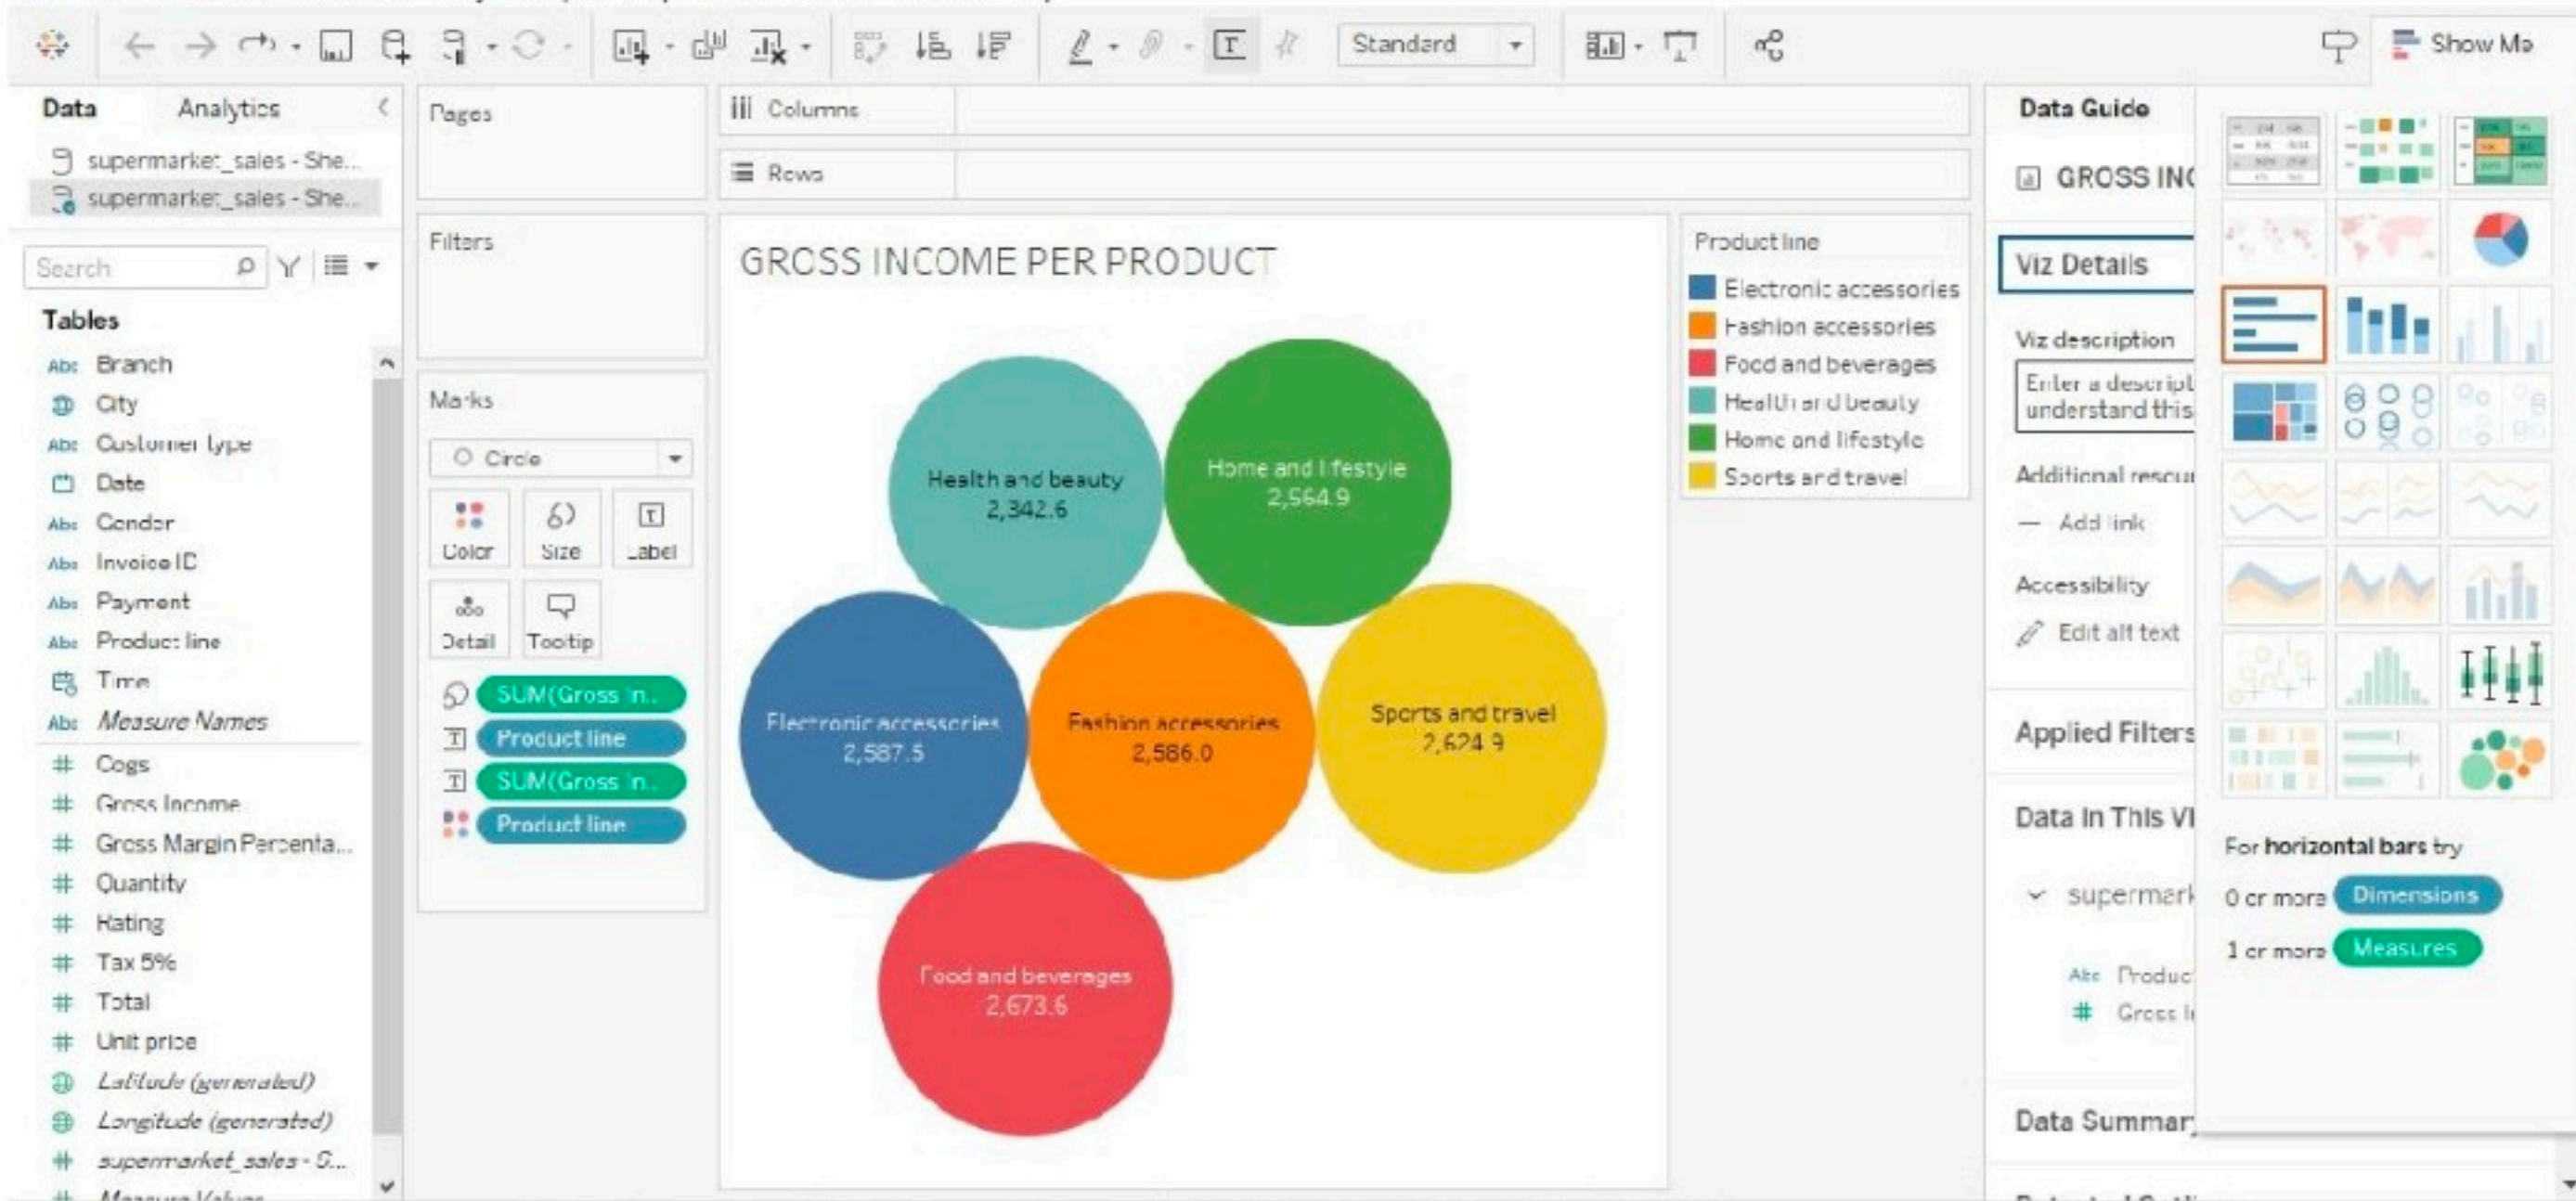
Standard

Show Me

Data Analytics

supermarket_sales - She...
supermarket_sales - She...

Search

Tables
Branch
City
Customer type
Date
Gender
Invoice ID
Payment
Product line
Time
Measure Names
Cogs
Gross Income
Gross Margin Percenta...
Quantity
Rating
Tax 5%
Total
Unit price
Latitude (generated)
Longitude (generated)
supermarket_sales - S...
Measure Values

Pages

Filters

Marks

Circle

Color Size Label
Detail Tooltip

SUM(Gross In..
Product line
SUM(Gross In..
Product line

Columns

Rows

GROSS INCOME PER PRODUCT

Health and beauty
2,342.6

Home and lifestyle
2,564.9

Electronic accessories
2,587.5

Fashion accessories
2,586.0

Sports and travel
2,624.9

Food and beverages
2,673.6

Product line
Electronic accessories
Fashion accessories
Food and beverages
Health and beauty
Home and lifestyle
Sports and travel

Data Guide

GROSS INC

Viz Details

Viz description

Enter a descript understand this

Additional resou

Add link

Accessibility

Edit alt text

Applied Filters

Data In This Vi

supermark

Produc
Gross I

Data Summar

For horizontal bars try

0 or more Dimensions

1 or more Measures